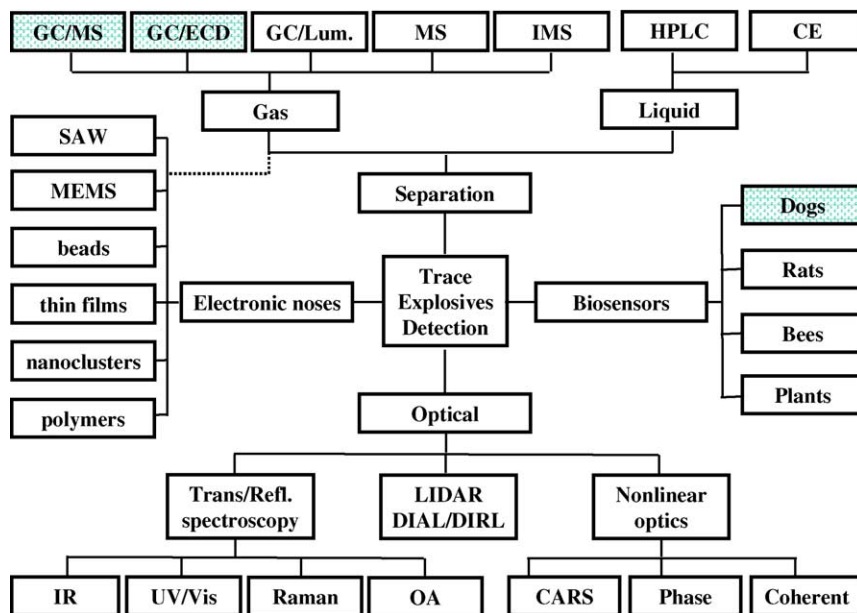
GC/MS
GC/ECD
GC/Lum.
MS
IMS
HPLC
CE
Gas
Liquid
SAW
MEMS
beads
thin films
nanoclusters
polymers
Separation
Dogs
Rats
Bees
Plants
Electronic noses
Trace Explosives Detection
Biosensors
Optical
Trans/Refl. spectroscopy
LIDAR DIAL/DIRL
Nonlinear optics
IR
UV/Vis
Raman
OA
CARS
Phase
Coherent